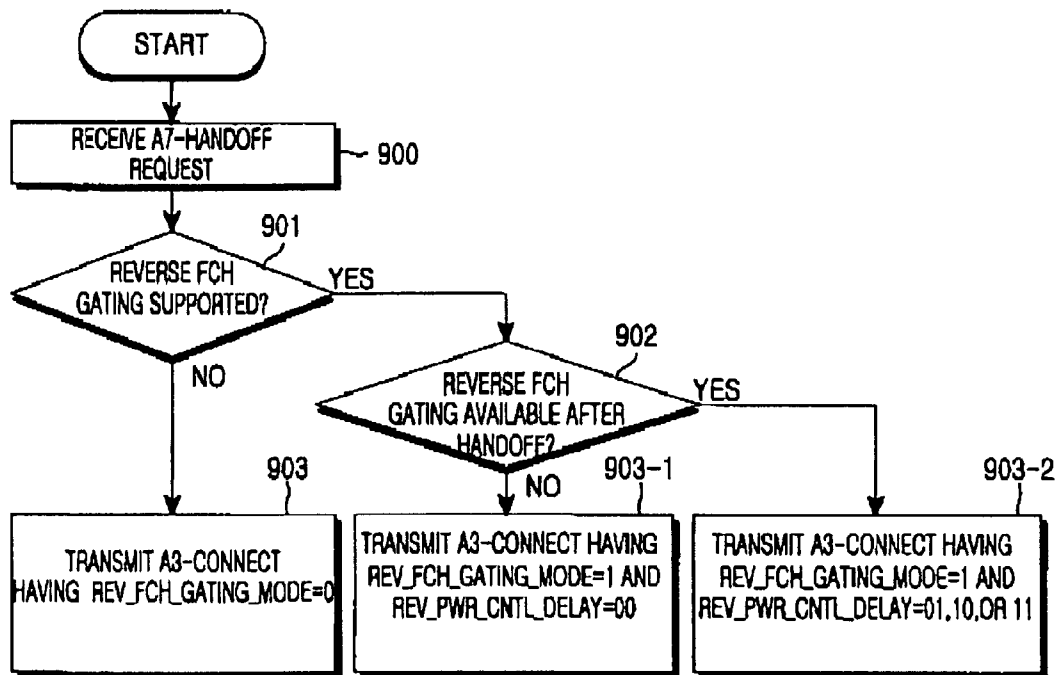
START

RECEIVE A7-HANDOFF REQUEST

900

901

REVERSE FCH GATING SUPPORTED?

YES

NO

902

REVERSE FCH GATING AVAILABLE AFTER HANDOFF?

YES

NO

903

903-1

903-2

TRANSMIT A3-CONNECT HAVING REV_FCH_GATING_MODE=0

TRANSMIT A3-CONNECT HAVING REV_FCH_GATING_MODE=1 AND REV_PWR_CNTL_DELAY=00

TRANSMIT A3-CONNECT HAVING REV_FCH_GATING_MODE=1 AND REV_PWR_CNTL_DELAY=01,10,OR 11